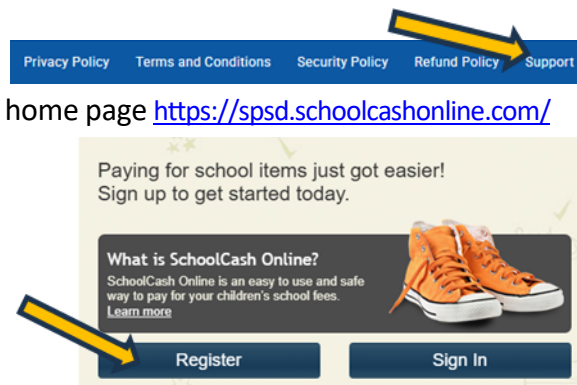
Privacy Policy Terms and Conditions Security Policy Refund Policy Support

home page https://spsd.schoolcashonline.com/

Paying for school items just got easier! Sign up to get started today.

What is SchoolCash Online?

SchoolCash Online is an easy to use and safe way to pay for your children's school fees.

Learn more

Register

Sign In